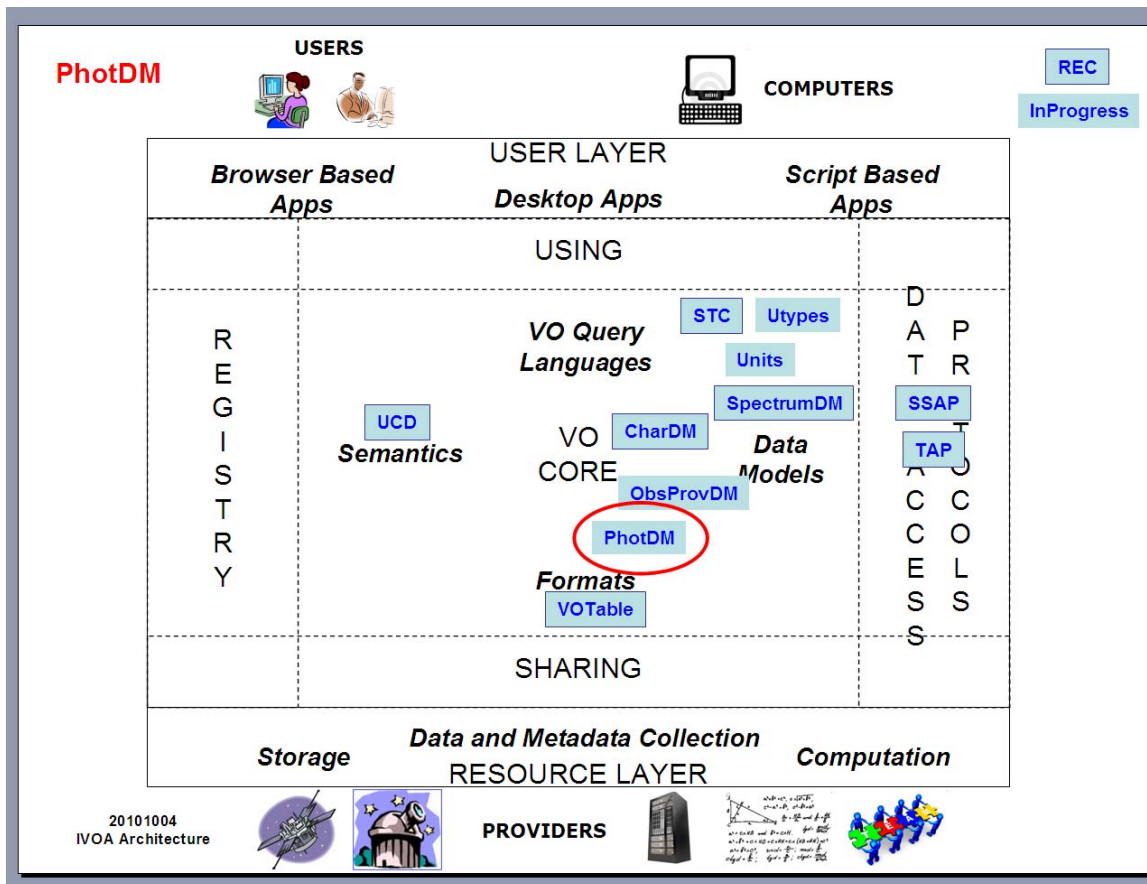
PhotDM

USERS

COMPUTERS

REC

InProgress

USER LAYER

Browser Based Apps

Desktop Apps

Script Based Apps

USING

REGISTRY

UCD

Semantics

VO Query Languages

STC

Utypes

Units

SpectrumDM

CharDM

VO CORE

Data Models

ObsProvDM

PhotDM

Formats

VOTable

DATA ACCESS

PROTOCOLS

SSAP

TAP

SHARING

Storage

Data and Metadata Collection

Computation

RESOURCE LAYER

20101004
IVOA Architecture

PROVIDERS